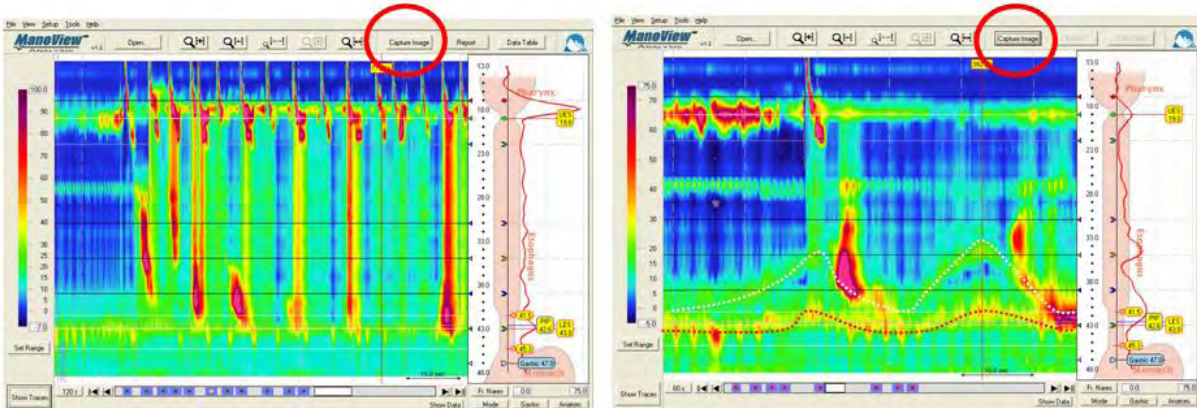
File View Setup Tools Help

ManoView Analysis v1.2

Open...

Capture Image

Report

Data Table

100.0

90

80

70

60

50

40

30

25

20

15

10

5

0

-7.0

Set Range

Show Traces

120 s

13.0

18.0

23.0

28.0

33.0

38.0

43.0

48.0

Pharynx

UES 19.6

Esophagus

41.5

PIP 42.6

LES 43.6

45.3

Gastric 47.0

Stomach

Fr. Nares

0.0

75.0

Show Data

Mode

Gastric

Anatomy

File View Setup Tools Help

ManoView Analysis v1.2

Open...

Capture Image

Report

Data Table

75.0

70

60

50

40

30

20

15

10

5

0

-5.0

Set Range

Show Traces

60 s

10.0 sec

13.0

18.0

23.0

28.0

33.0

38.0

43.0

48

Pharynx

UES 19.6

Esophagus

41.5

PIP 42.6

LES 43.6

45.3

Gastric 47.0

Stomach

Fr. Nares

0.0

75.0

Show Data

Mode

Gastric

Anatomy